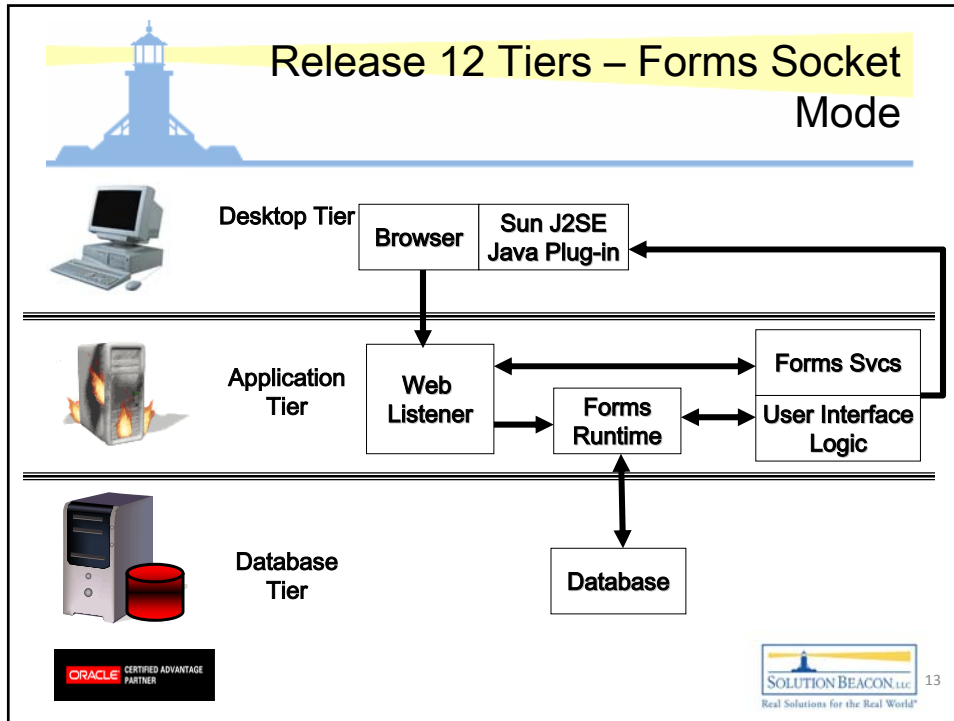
Release 12 Tiers – Forms Socket Mode

Desktop Tier

Browser

Sun J2SE Java Plug-in

Application Tier

Web Listener

Forms Svcs

Forms Runtime

User Interface Logic

Database Tier

Database

ORACLE CERTIFIED ADVANTAGE PARTNER

SOLUTION BEACON LLC
Real Solutions for the Real World

13